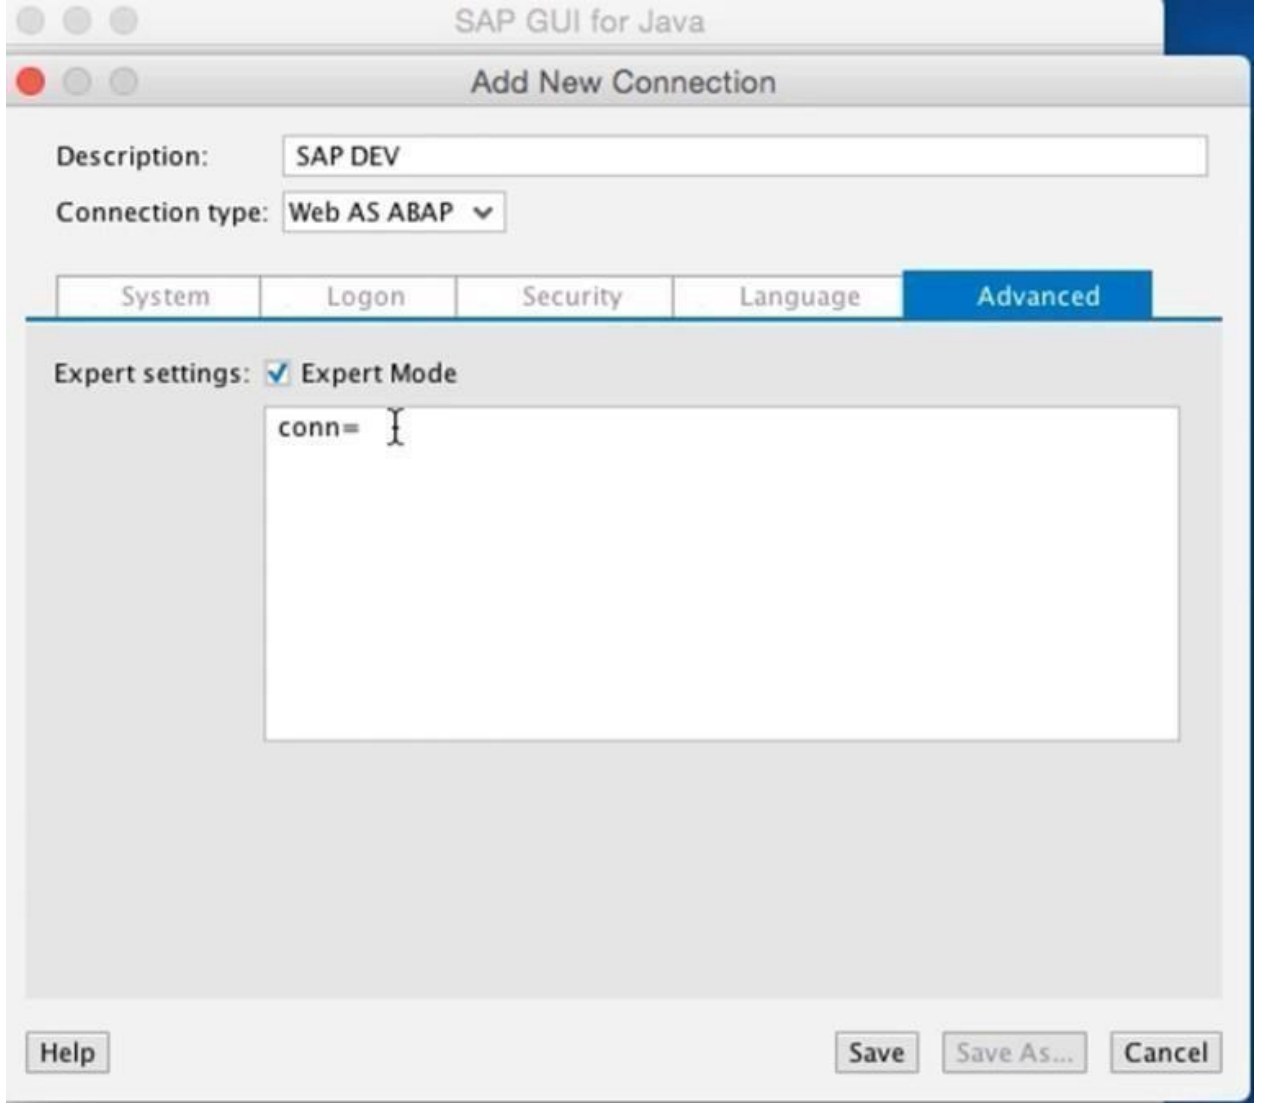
SAP GUI for Java

Add New Connection

Description: SAP DEV

Connection type: Web AS ABAP

System | Logon | Security | Language | Advanced

Expert settings: Expert Mode

conn=

Help

Save | Save As... | Cancel